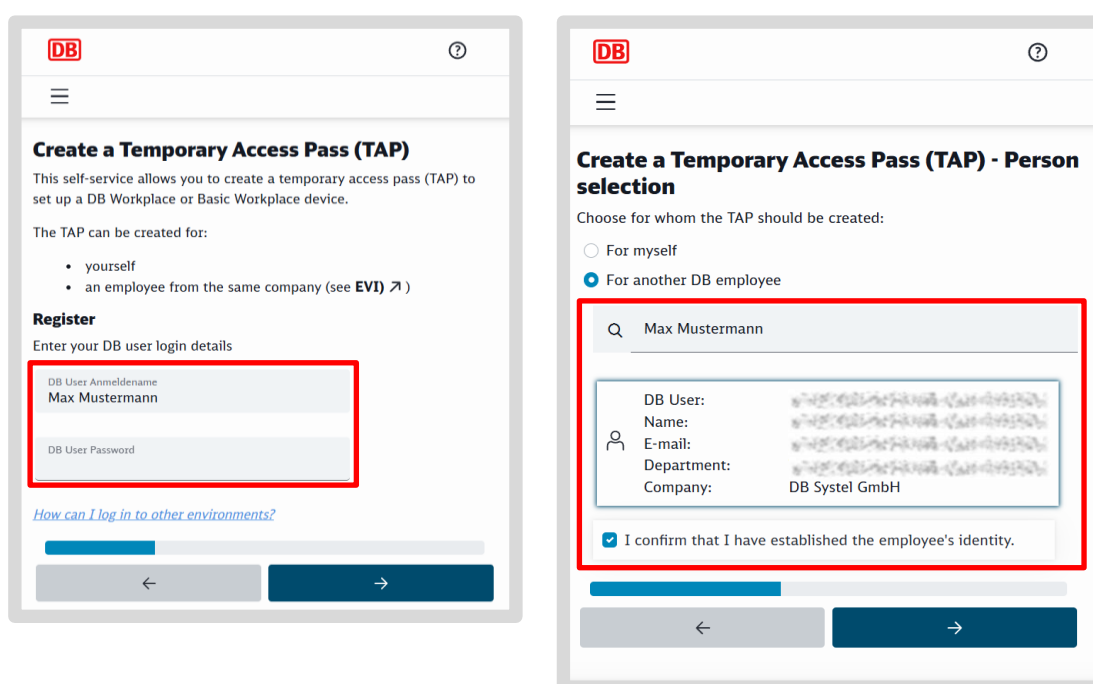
DB

?

Create a Temporary Access Pass (TAP)

This self-service allows you to create a temporary access pass (TAP) to set up a DB Workplace or Basic Workplace device.

The TAP can be created for:

- yourself
- an employee from the same company (see EVI) ↗ )

Register

Enter your DB user login details

DB User Anmeldename
Max Mustermann

DB User Password

How can I log in to other environments?

←

→

DB

?

Create a Temporary Access Pass (TAP) - Person selection

Choose for whom the TAP should be created:

For myself

For another DB employee

Max Mustermann

DB User: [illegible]
Name: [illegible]
E-mail: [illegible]
Department: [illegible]
Company: DB Systel GmbH

I confirm that I have established the employee's identity.

←

→